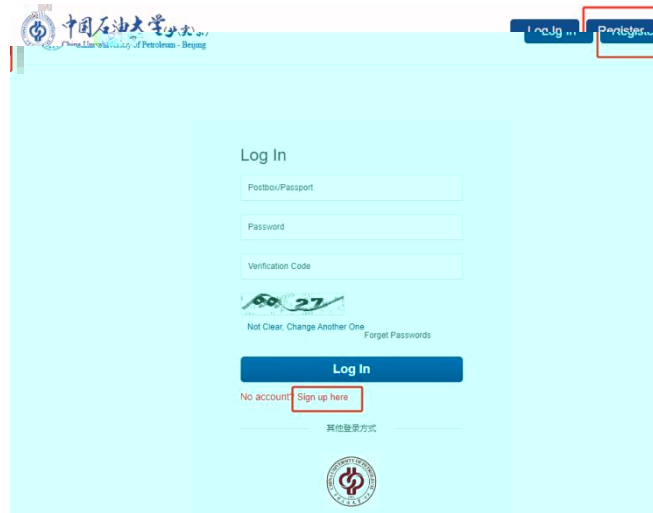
中国石油大学(北京)
China University of Petroleum - Beijing

Log In
Register

Log In

Postbox/Passport

Password

Verification Code

27

Not Clear, Change Another One
Forget Passwords

Log In

No account? Sign up here

其他登录方式